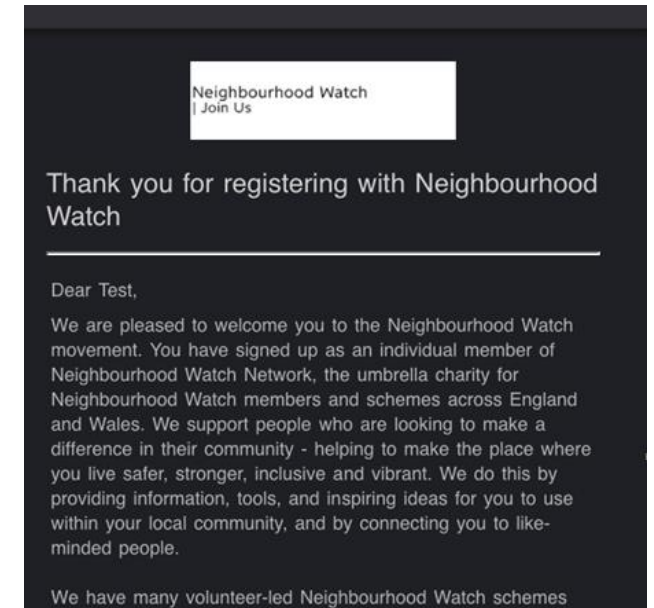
Neighbourhood Watch
| Join Us

Thank you for registering with Neighbourhood Watch

Dear Test,

We are pleased to welcome you to the Neighbourhood Watch movement. You have signed up as an individual member of Neighbourhood Watch Network, the umbrella charity for Neighbourhood Watch members and schemes across England and Wales. We support people who are looking to make a difference in their community - helping to make the place where you live safer, stronger, inclusive and vibrant. We do this by providing information, tools, and inspiring ideas for you to use within your local community, and by connecting you to like-minded people.

We have many volunteer-led Neighbourhood Watch schemes